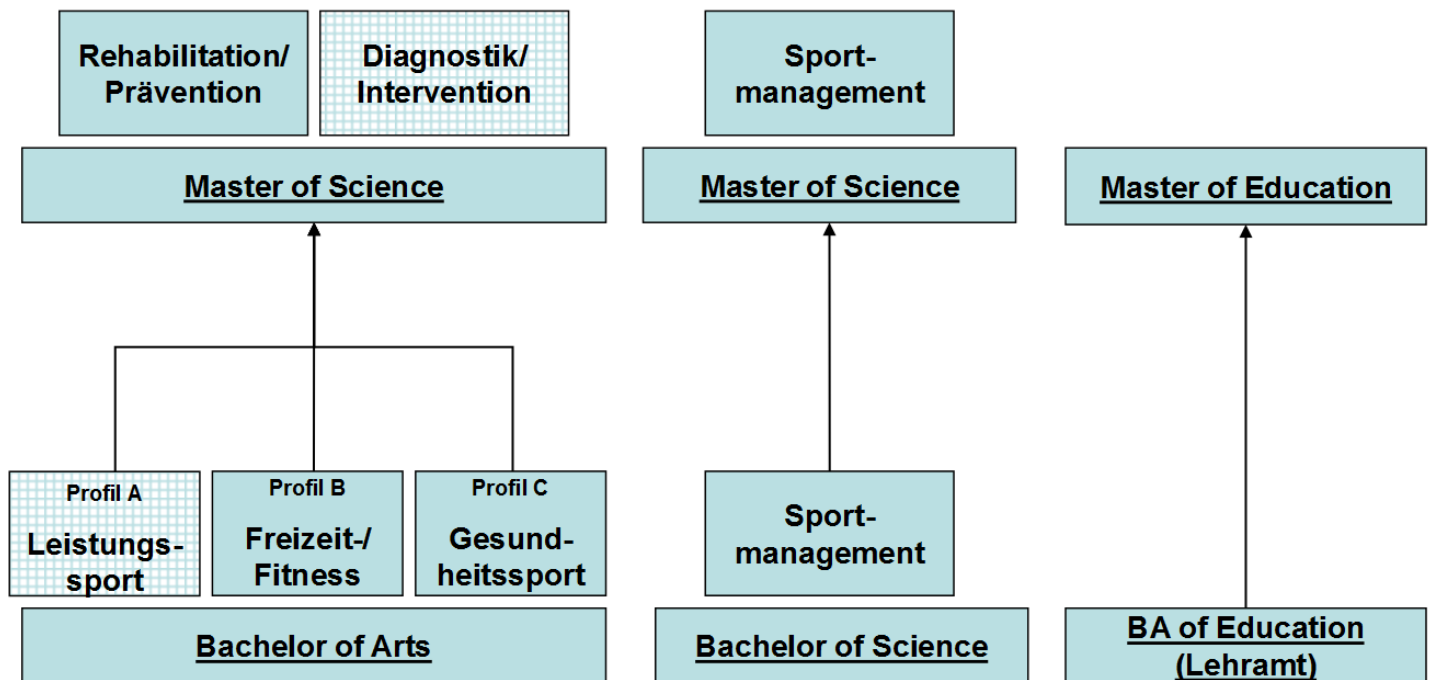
Rehabilitation/ Prävention

Diagnostik/ Intervention

Sport-management

Master of Science

Master of Science

Master of Education

Profil A
Leistungs-sport

Profil B
Freizeit-/ Fitness

Profil C
Gesund-heitssport

Sport-management

Bachelor of Arts

Bachelor of Science

BA of Education (Lehramt)